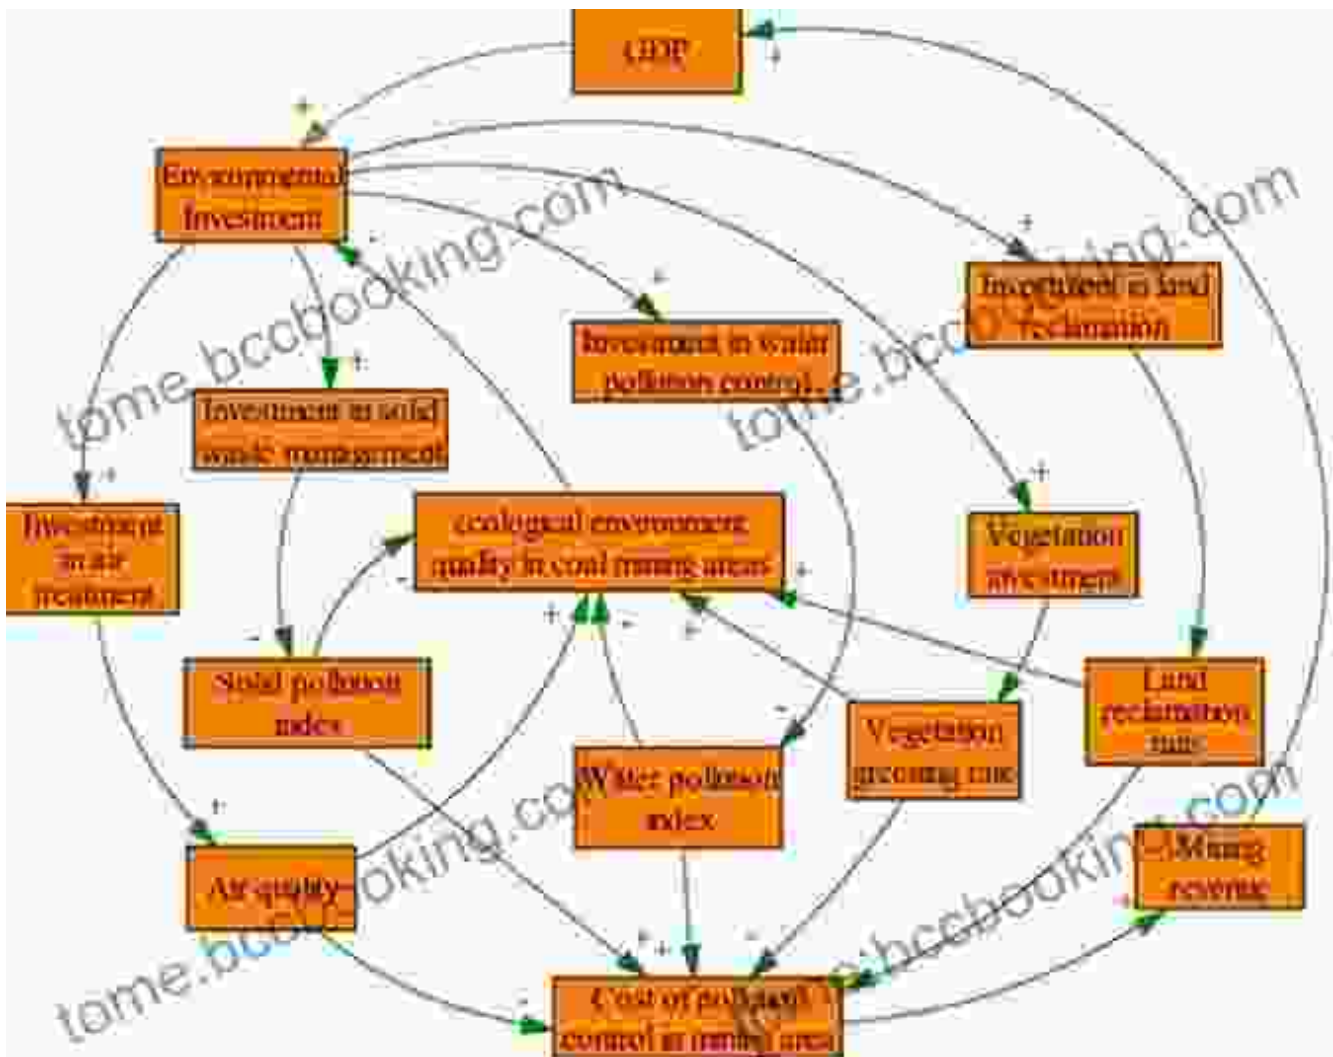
GDP

+

+

Environmental Investment

tome.bcobooking.com

+

Investment in land reclamation

+

Investment in water pollution control

tome.bcobooking.com

+

Investment in solid waste management

+

Investment in air treatment

ecological environment quality in coal mining areas

+

Vegetation investment

-

+

+

-

+

Solid pollution index

Land reclamation rate

Vegetation greening rate

-

Water pollution index

+

Air quality

tome.bcobooking.com

Mining revenue

+

+

-

-

Cost of pollution control in mining areas

tome.bcobooking.com